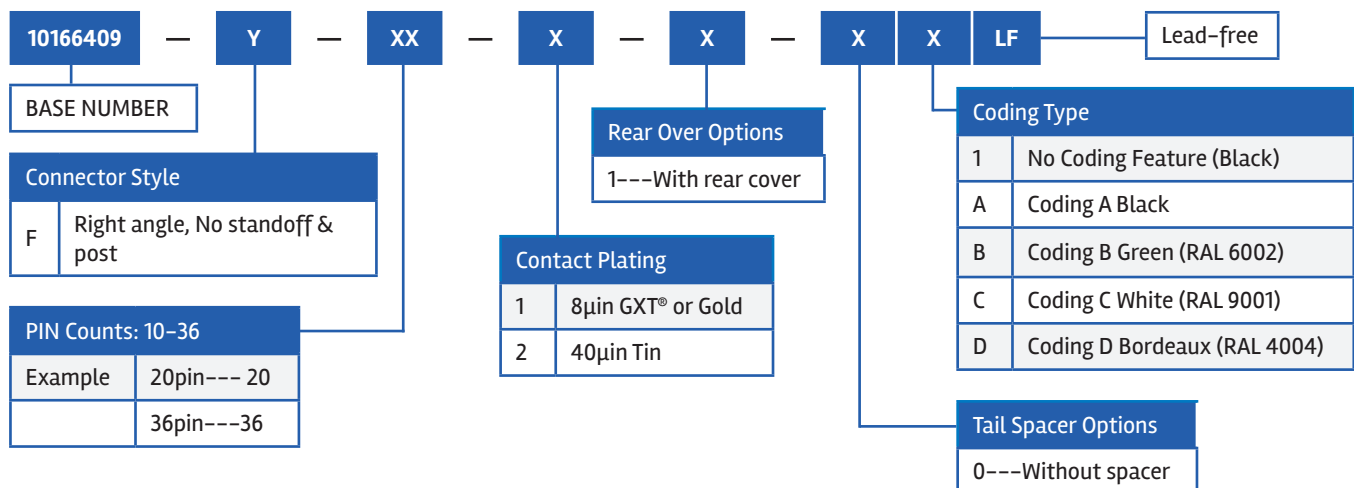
10166409 — Y — XX — X — X — X X LF

Lead-free

BASE NUMBER

Connector Style

| F | Right angle, No standoff & post |
|---|---|

PIN Counts: 10-36

| Example | 20pin--- 20 |
|---|---|
| | 36pin---36 |

Rear Over Options

1---With rear cover

Contact Plating

| 1 | 8µin GXT® or Gold |
|---|---|
| 2 | 40µin Tin |

Coding Type

| 1 | No Coding Feature (Black) |
|---|---|
| A | Coding A Black |
| B | Coding B Green (RAL 6002) |
| C | Coding C White (RAL 9001) |
| D | Coding D Bordeaux (RAL 4004) |

Tail Spacer Options

0---Without spacer